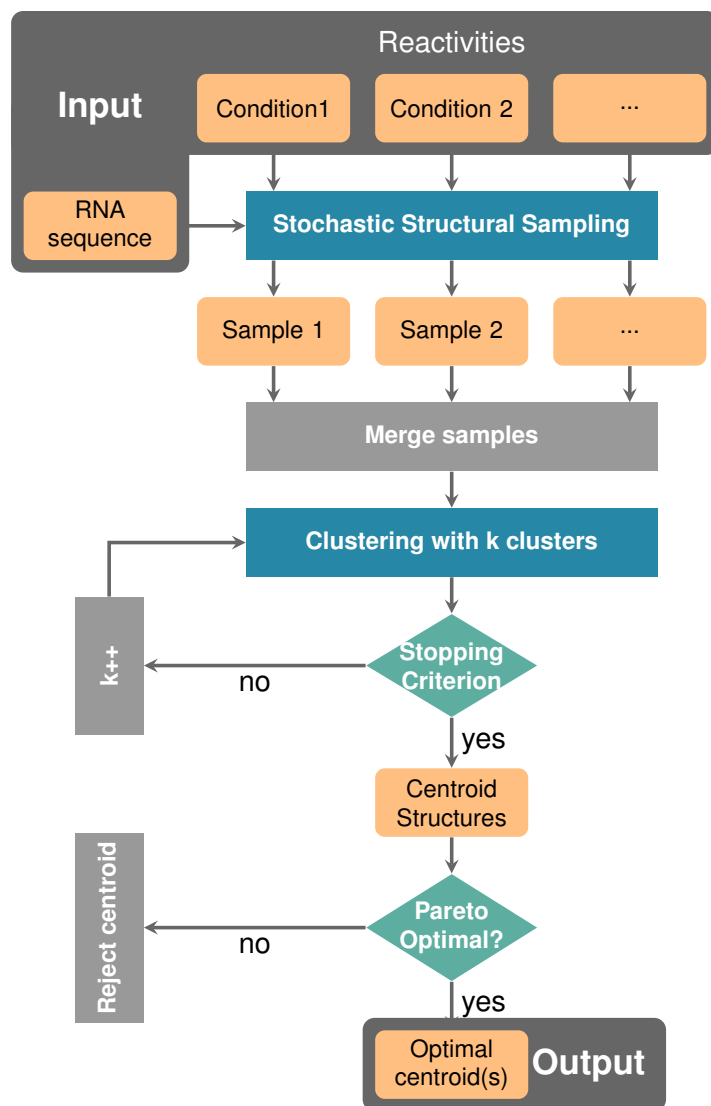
Reactivities

Input

Condition1

Condition 2

...

RNA sequence

Stochastic Structural Sampling

Sample 1

Sample 2

...

Merge samples

Clustering with k clusters

k++

no

Stopping Criterion

yes

Centroid Structures

Reject centroid

no

Pareto Optimal?

yes

Optimal centroid(s)

Output